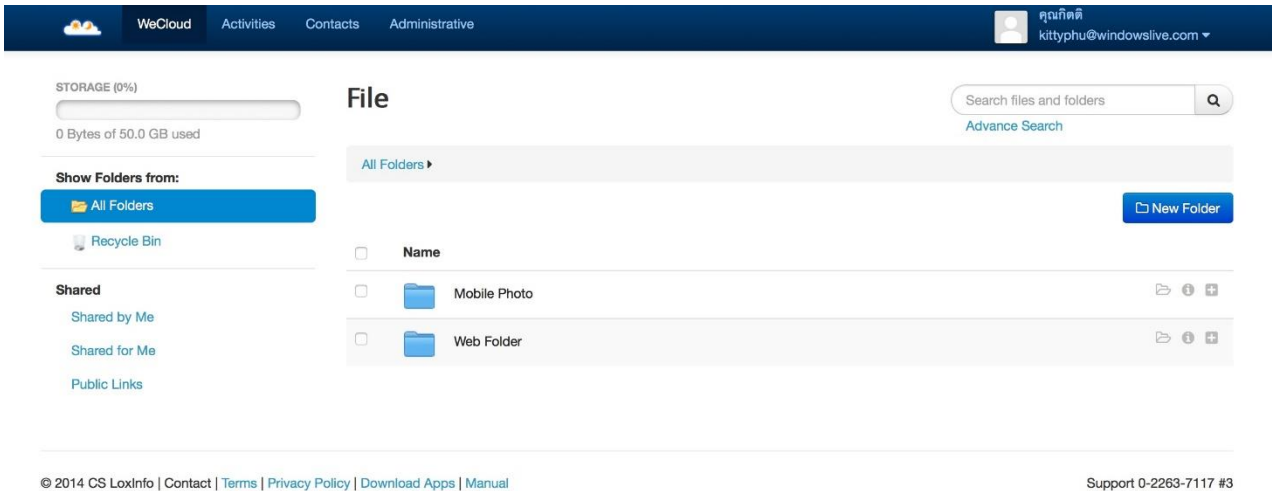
WeCloud Activities Contacts Administrative

คุณกิตติ
kittyphu@windowslive.com

STORAGE (0%)

0 Bytes of 50.0 GB used

Show Folders from:

All Folders

Recycle Bin

Shared

Shared by Me

Shared for Me

Public Links

File

Search files and folders

Advance Search

All Folders

New Folder

Name

Mobile Photo

Web Folder

© 2014 CS LoxInfo | Contact | Terms | Privacy Policy | Download Apps | Manual

Support 0-2263-7117 #3